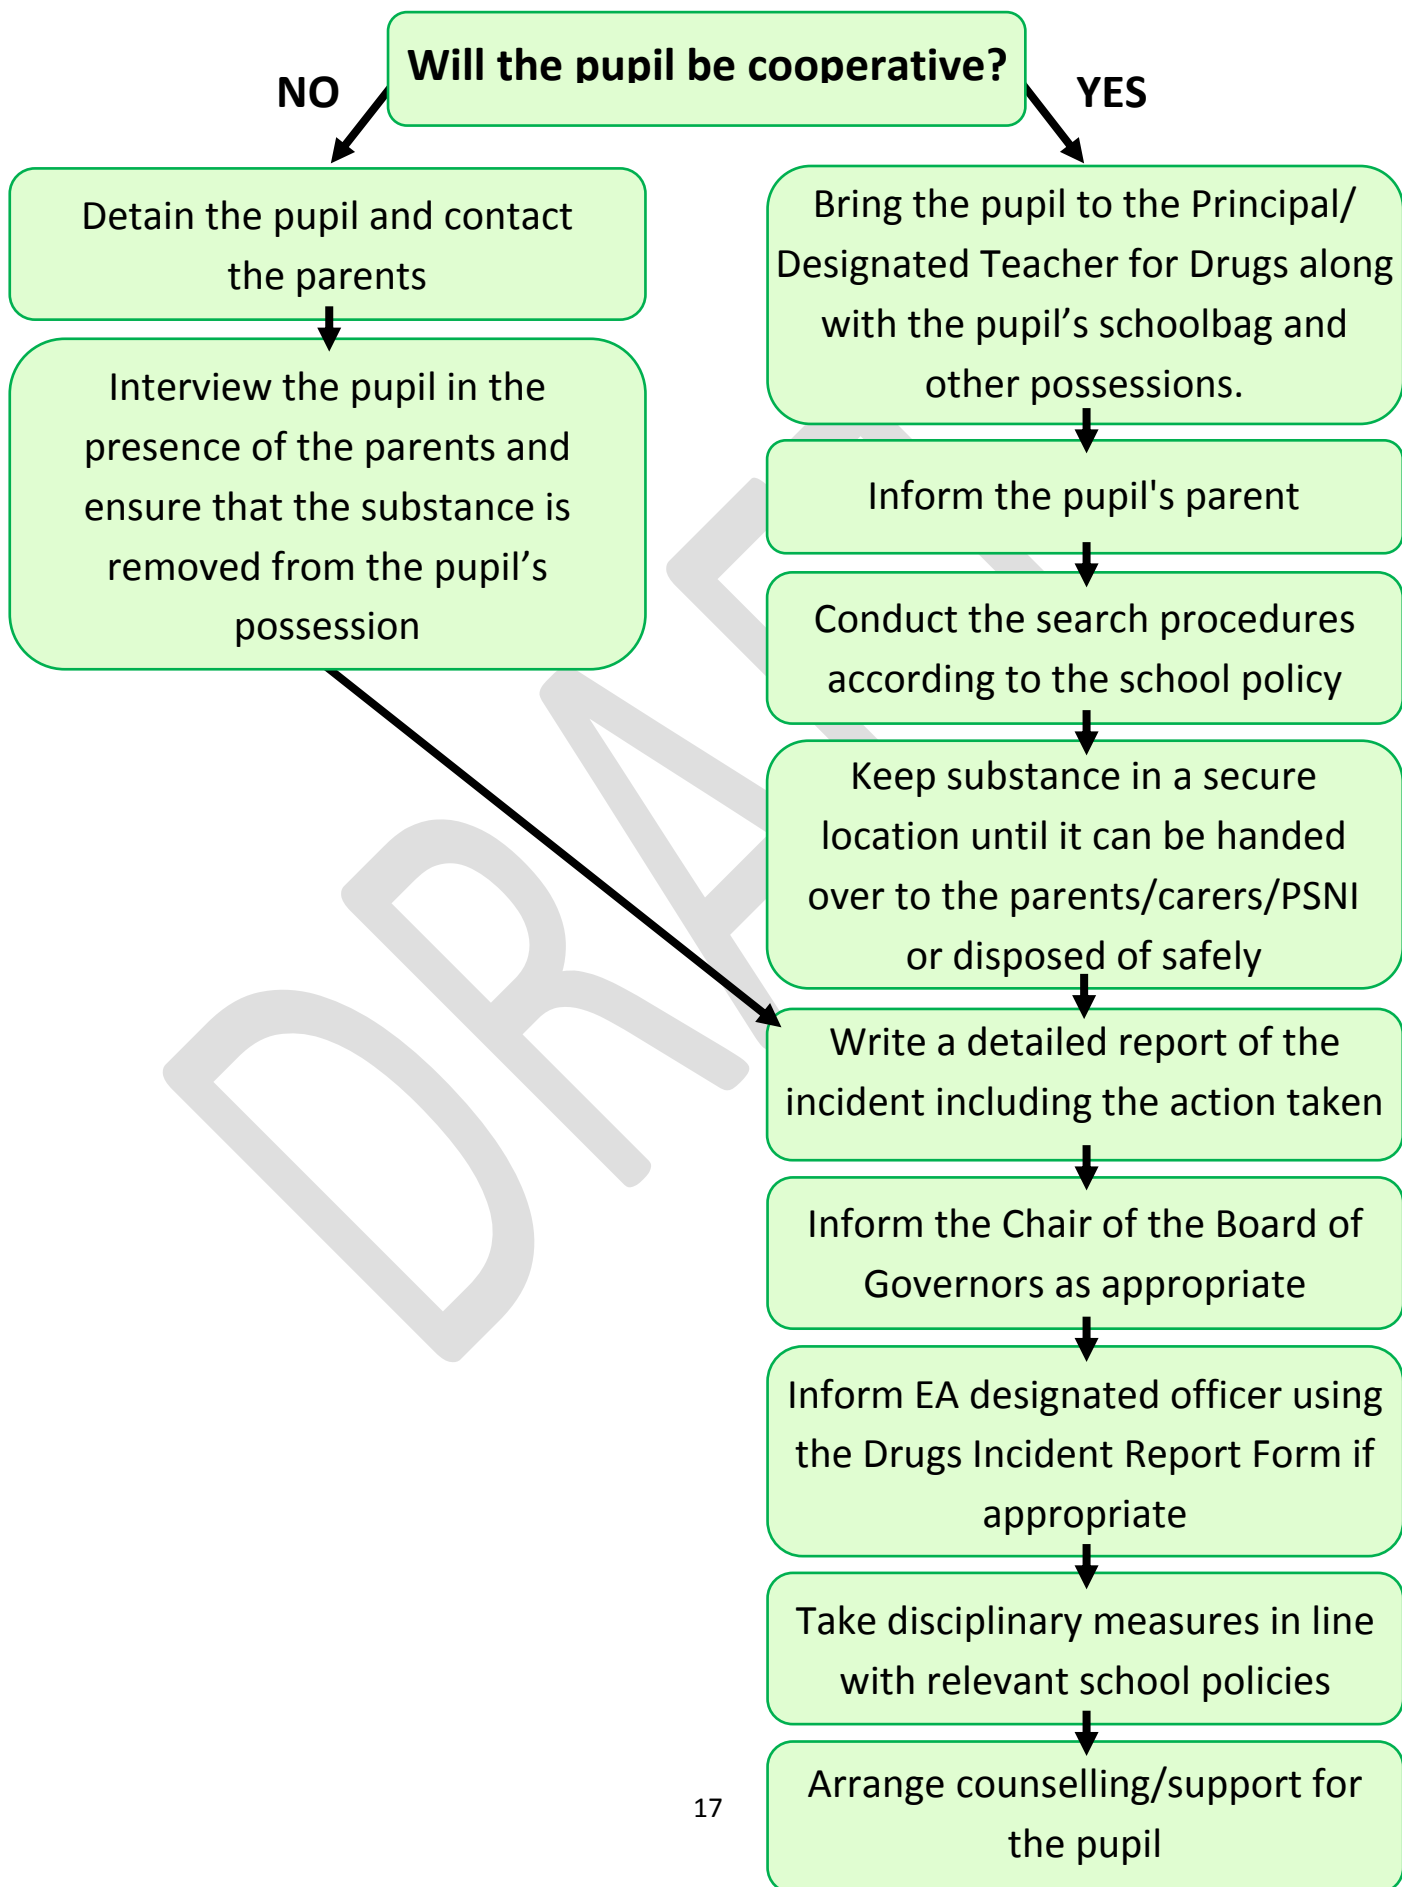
Will the pupil be cooperative?

NO

YES

Detain the pupil and contact the parents

Interview the pupil in the presence of the parents and ensure that the substance is removed from the pupil’s possession

Bring the pupil to the Principal/ Designated Teacher for Drugs along with the pupil’s schoolbag and other possessions.

Inform the pupil's parent

Conduct the search procedures according to the school policy

Keep substance in a secure location until it can be handed over to the parents/carers/PSNI or disposed of safely

Write a detailed report of the incident including the action taken

Inform the Chair of the Board of Governors as appropriate

Inform EA designated officer using the Drugs Incident Report Form if appropriate

Take disciplinary measures in line with relevant school policies

Arrange counselling/support for the pupil

DRAFT

17